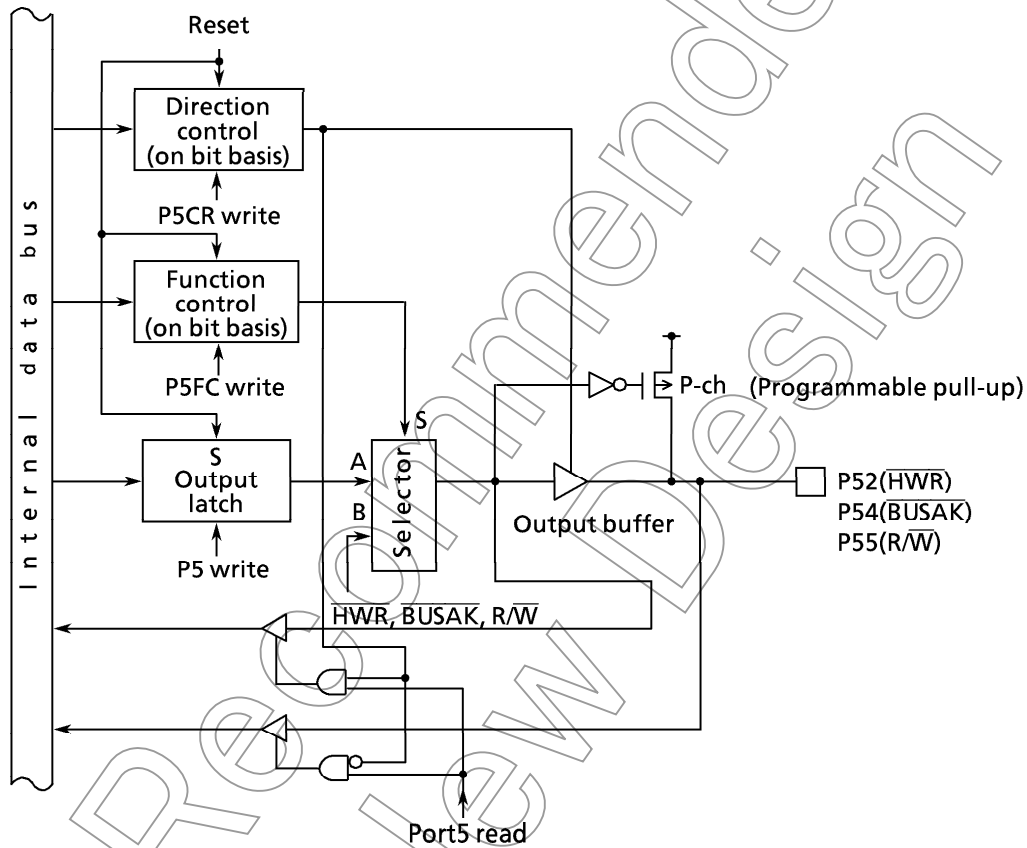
Reset

Internal data bus

Direction control (on bit basis)

P5CR write

Function control (on bit basis)

P5FC write

S
Output latch

P5 write

S

A

B

Selector

P-ch

(Programmable pull-up)

Output buffer

P52($\overline{HWR}$)
P54($\overline{BUSAK}$)
P55(R/$\overline{W}$)

$\overline{HWR}$, $\overline{BUSAK}$, R/$\overline{W}$

Port5 read

Not Recommended for New Design